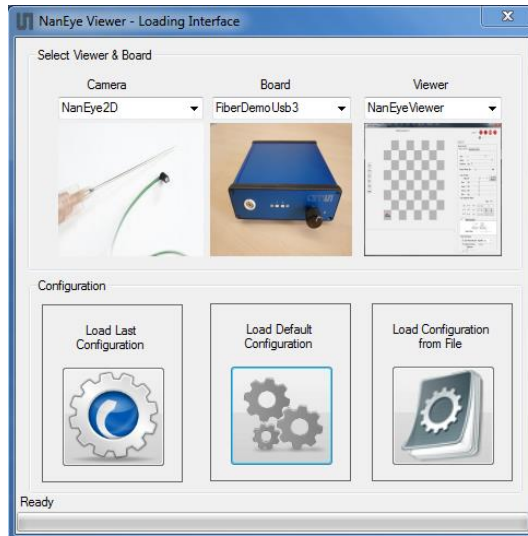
NanEye Viewer - Loading Interface

Select Viewer & Board

Camera
NanEye2D

Board
FiberDemoUsb3

Viewer
NanEyeViewer

Configuration

Load Last Configuration

Load Default Configuration

Load Configuration from File

Ready